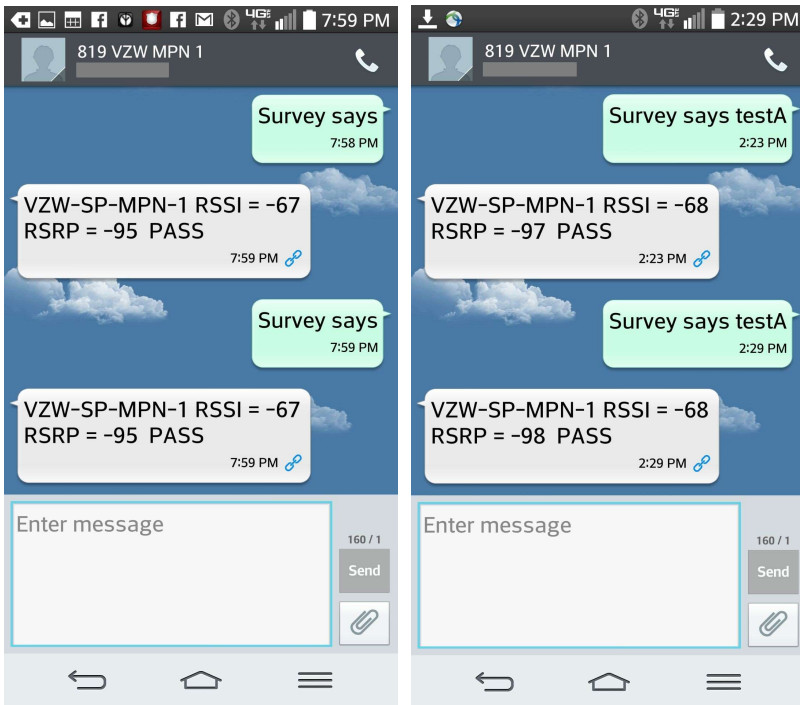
4G 7:59 PM

819 VZW MPN 1

Survey says
7:58 PM

VZW-SP-MPN-1 RSSI = -67 RSRP = -95 PASS
7:59 PM

Survey says
7:59 PM

VZW-SP-MPN-1 RSSI = -67 RSRP = -95 PASS
7:59 PM

Enter message

160 / 1

Send

4G 2:29 PM

819 VZW MPN 1

Survey says testA
2:23 PM

VZW-SP-MPN-1 RSSI = -68 RSRP = -97 PASS
2:23 PM

Survey says testA
2:29 PM

VZW-SP-MPN-1 RSSI = -68 RSRP = -98 PASS
2:29 PM

Enter message

160 / 1

Send